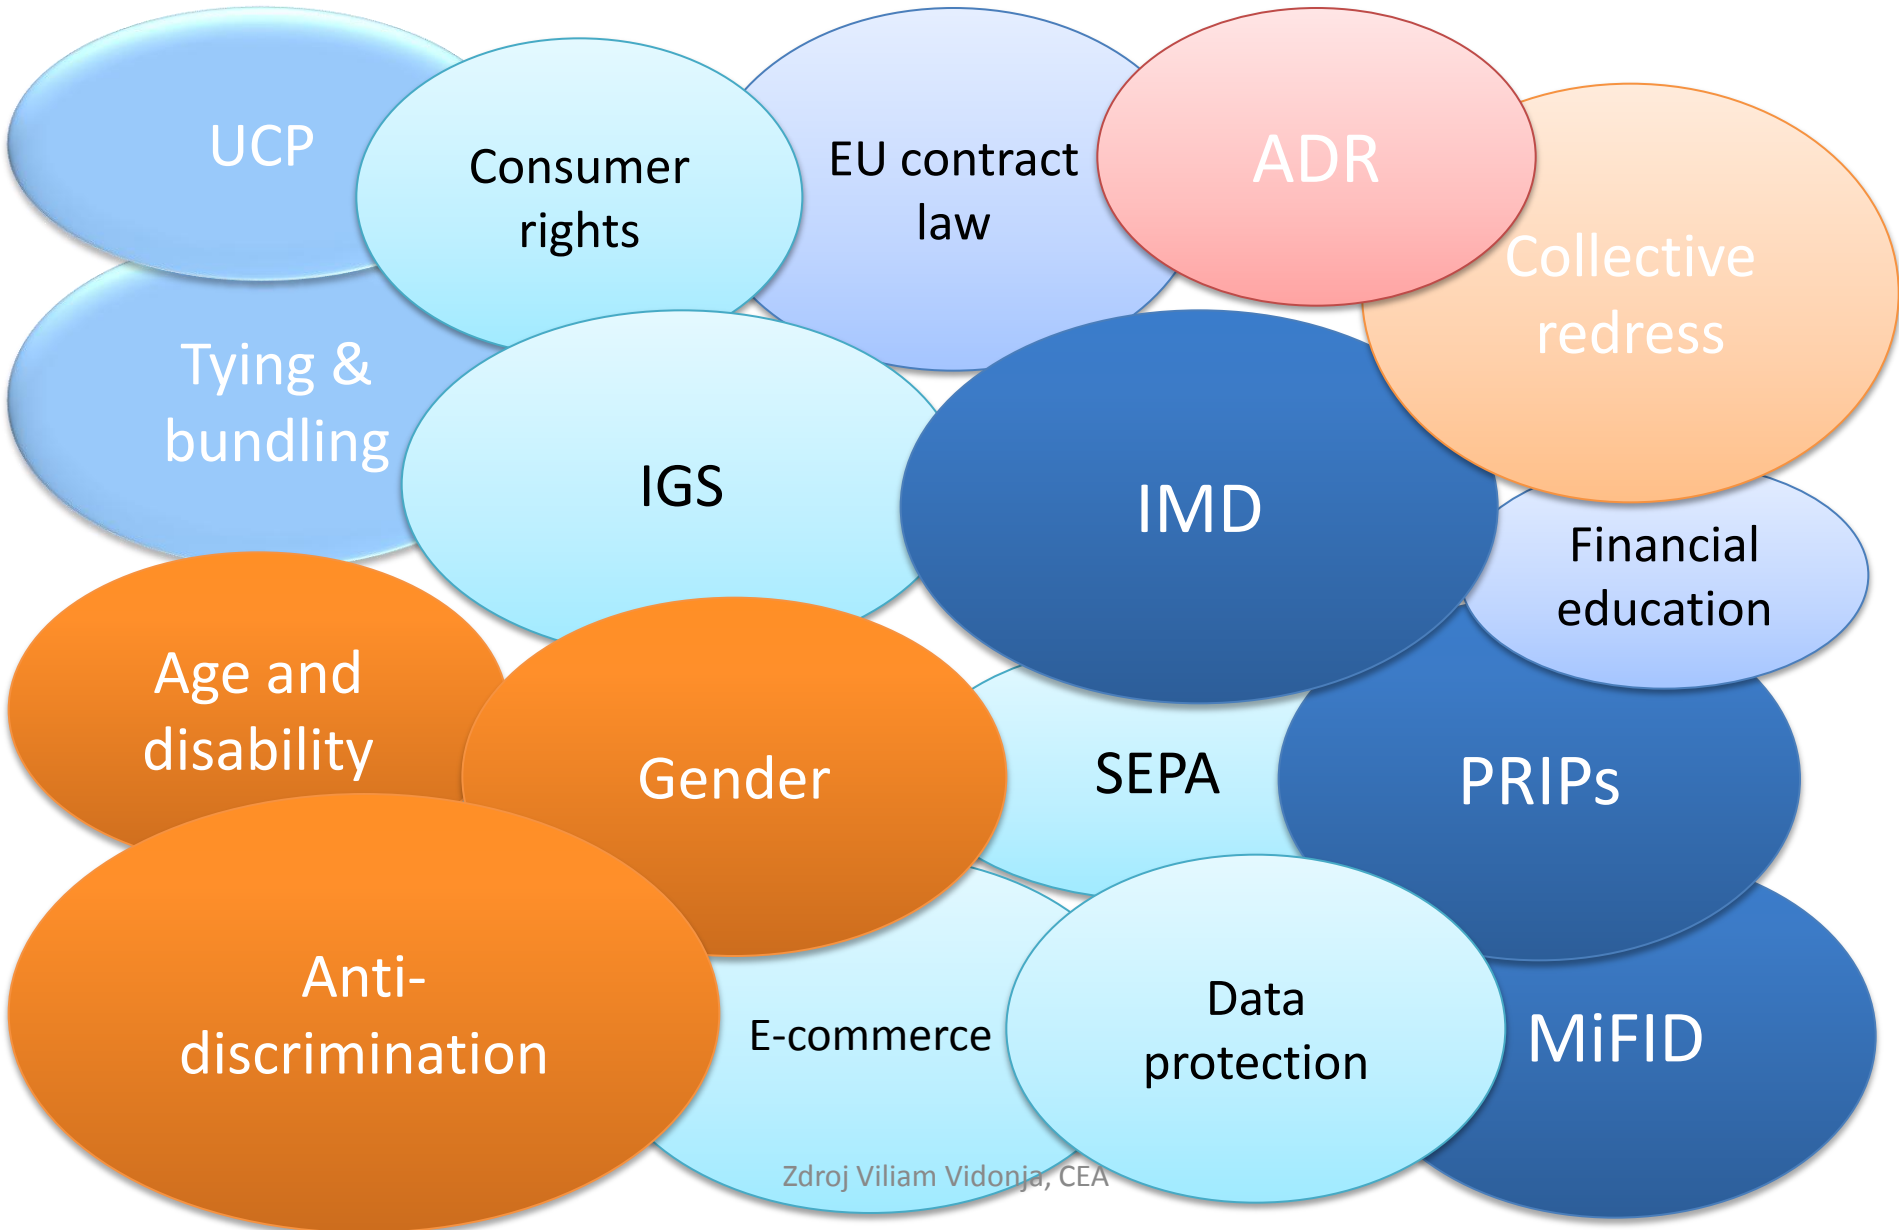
UCP

Consumer rights

EU contract law

ADR

Collective redress

Tying & bundling

IGS

IMD

Financial education

Age and disability

Gender

SEPA

PRIPs

Anti-discrimination

E-commerce

Data protection

MiFID

Zdroj Viliam Vidonja, CEA